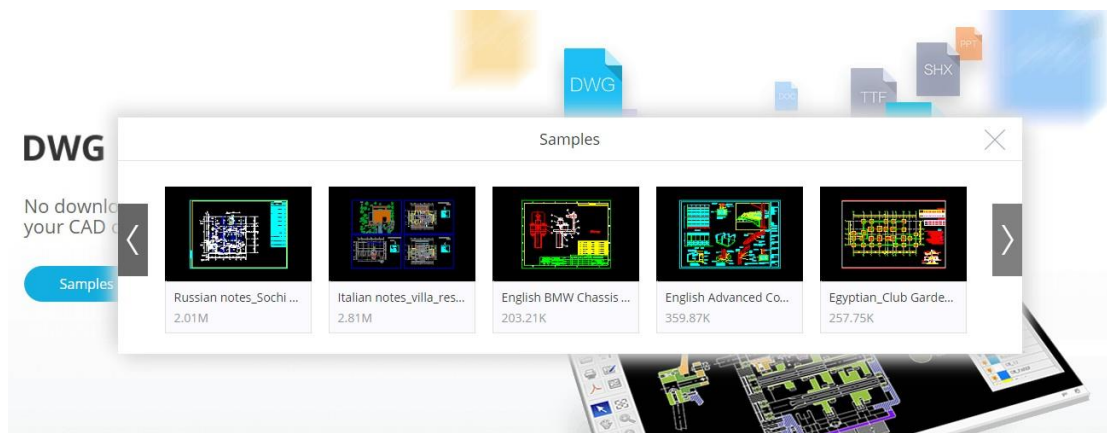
DWG

PPT

SHX

TTF

No downlo
your CAD

Samples

Samples

Russian notes_Sochi ...
2.01M

Italian notes_villa_res...
2.81M

English BMW Chassis ...
203.21K

English Advanced Co...
359.87K

Egyptian_Club Garde...
257.75K